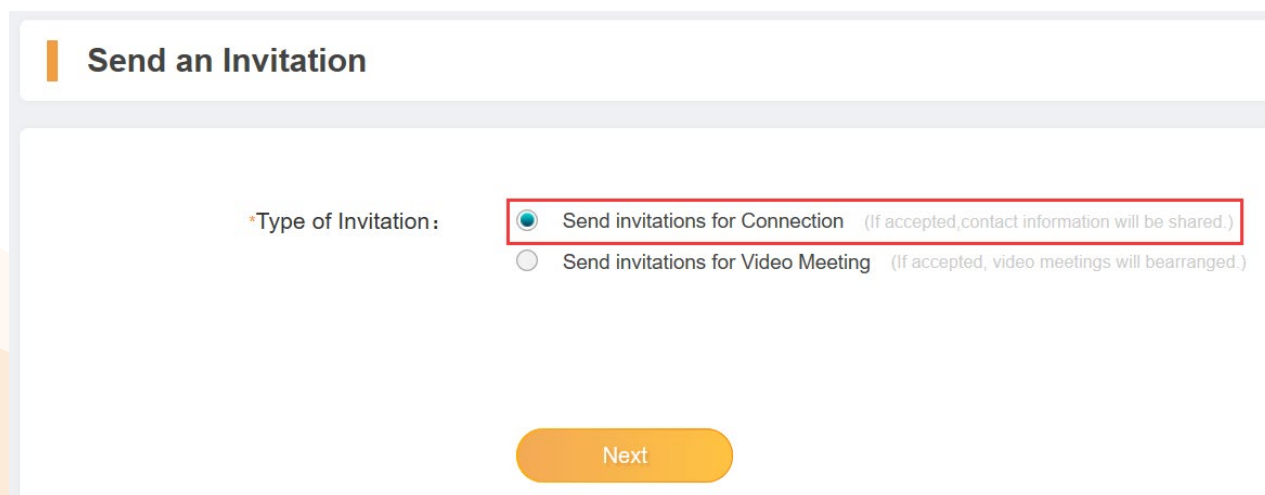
Send an Invitation

*Type of Invitation：

Send invitations for Connection (If accepted,contact information will be shared.)

Send invitations for Video Meeting (If accepted, video meetings will bearranged.)

Next